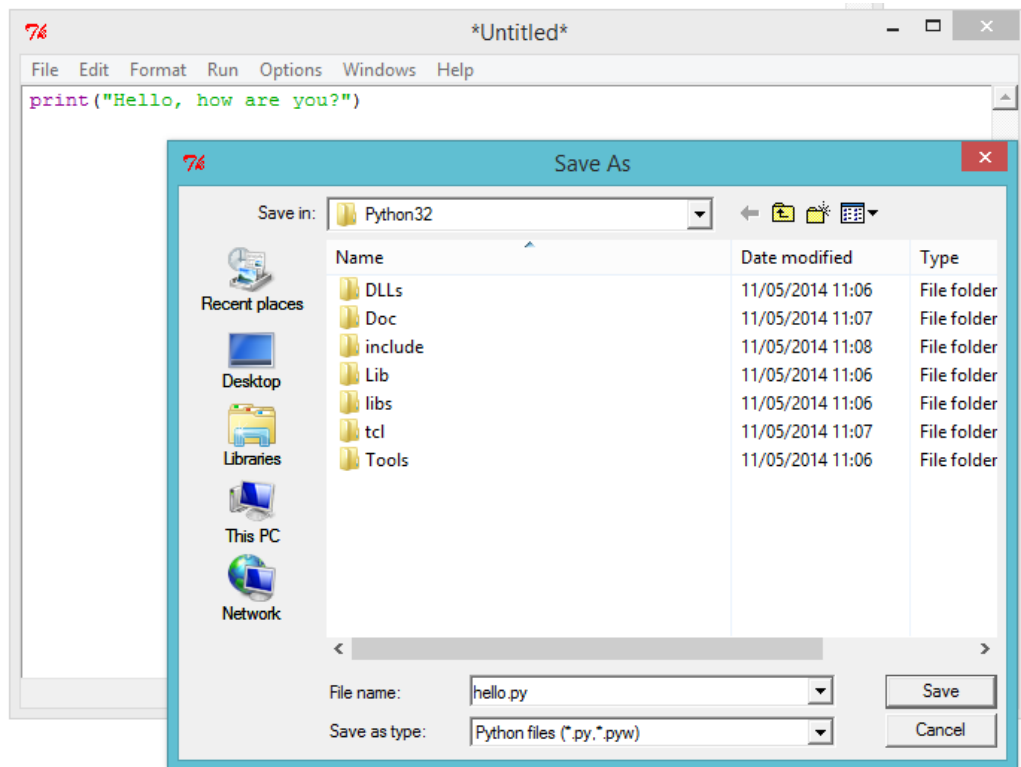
*Untitled*

File Edit Format Run Options Windows Help

print("Hello, how are you?")

Save As

Save in: Python32

Recent places

Desktop

Libraries

This PC

Network

| Name | Date modified | Type |
|---|---|---|
| DLLs | 11/05/2014 11:06 | File folder |
| Doc | 11/05/2014 11:07 | File folder |
| include | 11/05/2014 11:08 | File folder |
| Lib | 11/05/2014 11:06 | File folder |
| libs | 11/05/2014 11:06 | File folder |
| tcl | 11/05/2014 11:07 | File folder |
| Tools | 11/05/2014 11:06 | File folder |

File name: hello.py

Save as type: Python files (*.py,*.pyw)

Save

Cancel